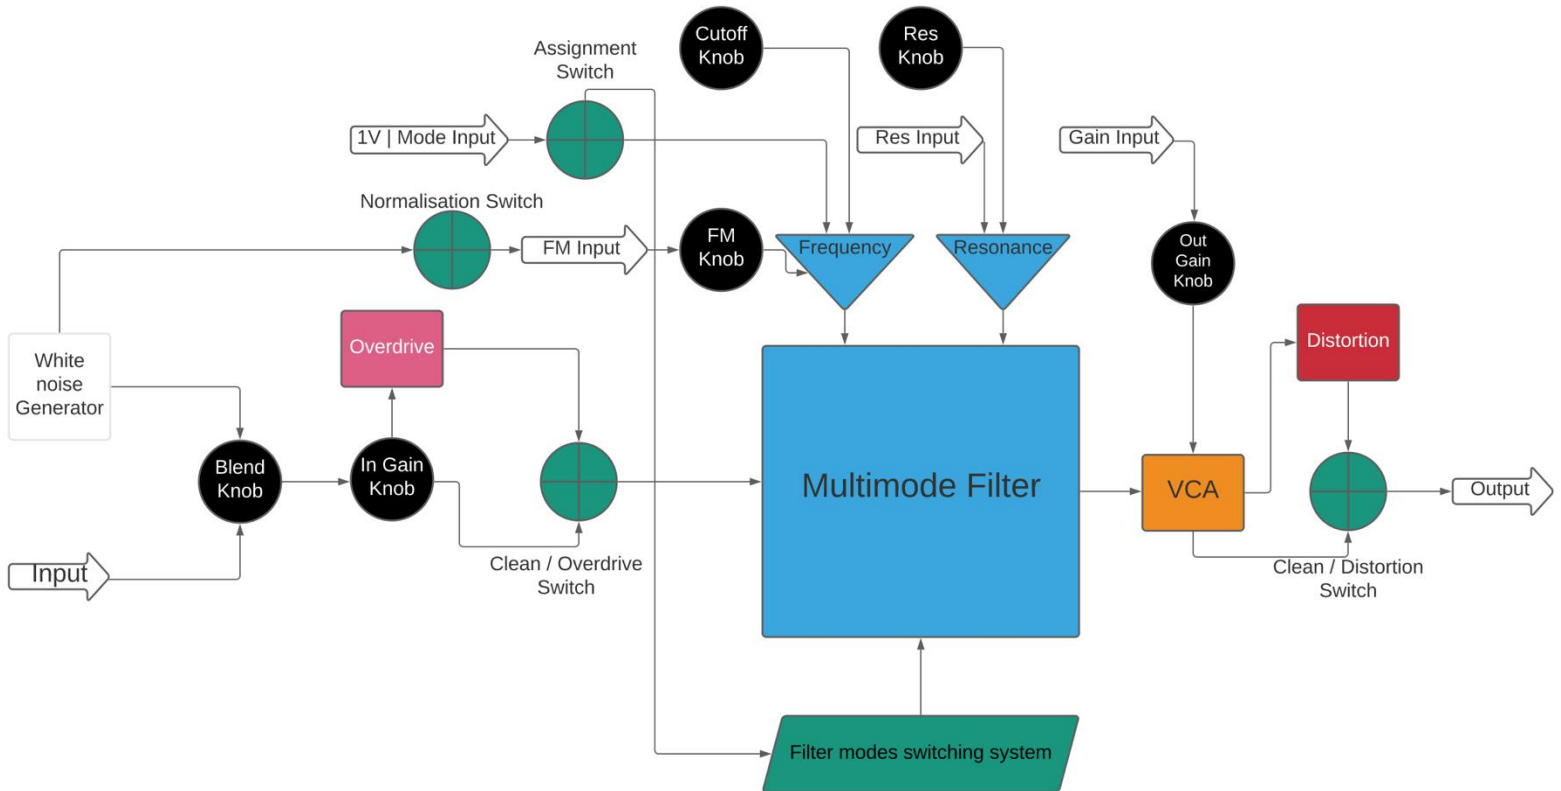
Cutoff Knob

Res Knob

Assignment Switch

1V | Mode Input

Res Input

Gain Input

Normalisation Switch

FM Input

FM Knob

Frequency

Resonance

Out Gain Knob

White noise Generator

Overdrive

Distortion

Blend Knob

In Gain Knob

Multimode Filter

VCA

Output

Input

Clean / Overdrive Switch

Clean / Distortion Switch

Filter modes switching system